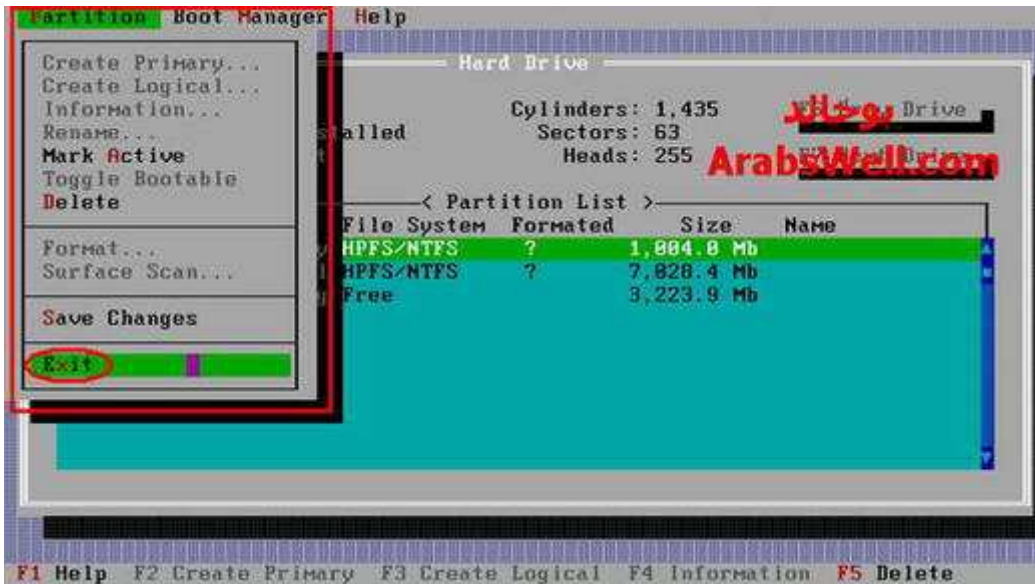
Partition Boot Manager Help

Create Primary...
Create Logical...
Information...
Rename...
Mark Active
Toggle Bootable
Delete

Format...
Surface Scan...

Save Changes

Exit

Hard Drive

stalled

Cylinders: 1,435
Sectors: 63
Heads: 255

بوخالد
Drive
ArabsWell.com

< Partition List >

| File System | Formated | Size | Name |
|---|---|---|---|
| HPFS/NTFS | ? | 1,004.0 Mb | |
| HPFS/NTFS | ? | 7,028.4 Mb | |
| Free | | 3,223.9 Mb | |

F1 Help F2 Create Primary F3 Create Logical F4 Information F5 Delete